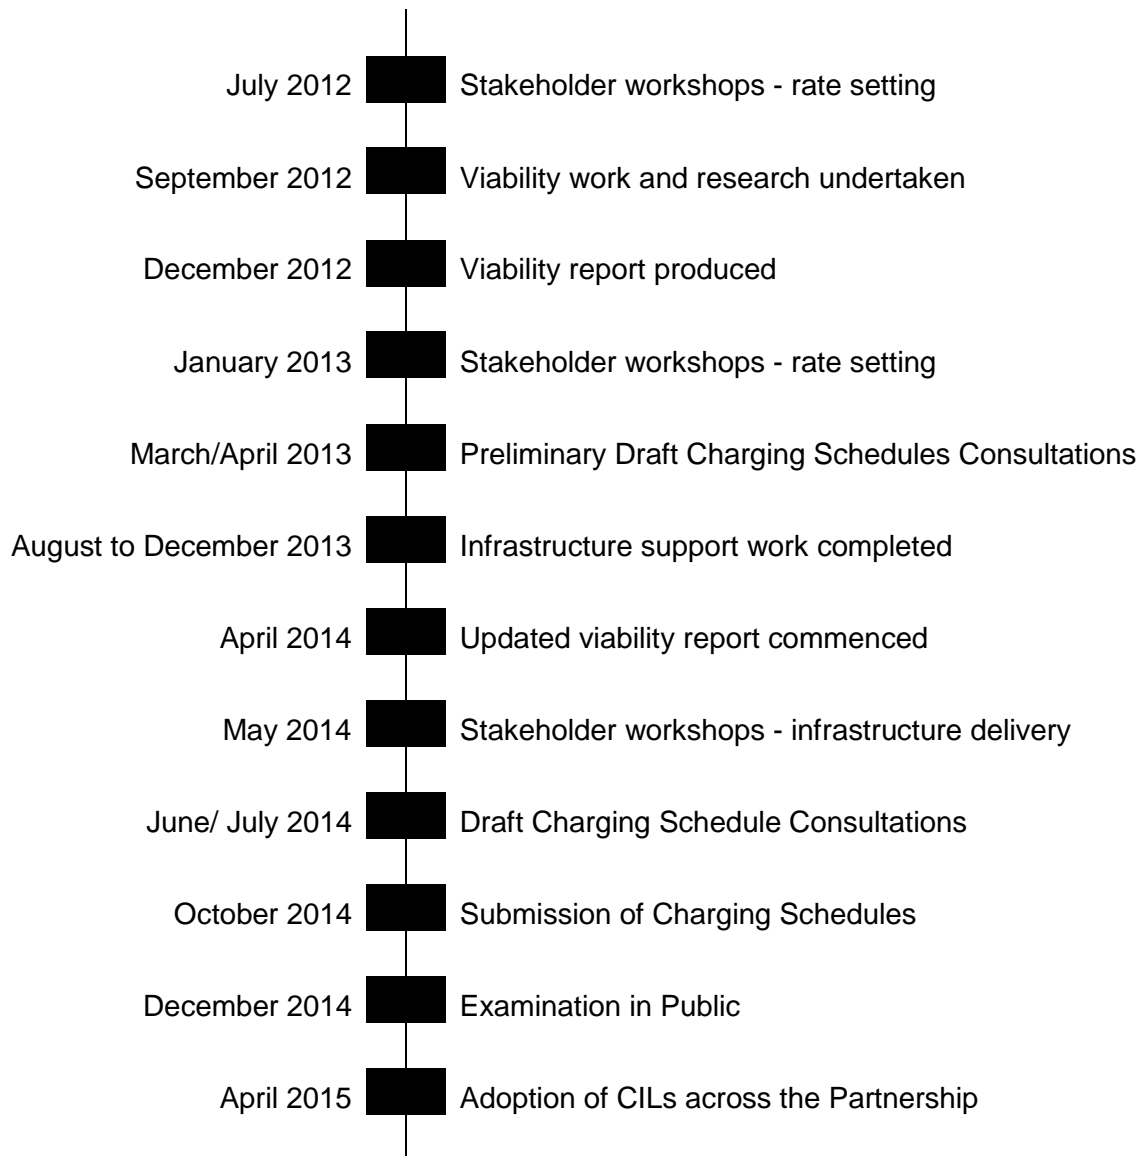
July 2012 Stakeholder workshops - rate setting

September 2012 Viability work and research undertaken

December 2012 Viability report produced

January 2013 Stakeholder workshops - rate setting

March/April 2013 Preliminary Draft Charging Schedules Consultations

August to December 2013 Infrastructure support work completed

April 2014 Updated viability report commenced

May 2014 Stakeholder workshops - infrastructure delivery

June/ July 2014 Draft Charging Schedule Consultations

October 2014 Submission of Charging Schedules

December 2014 Examination in Public

April 2015 Adoption of CILs across the Partnership